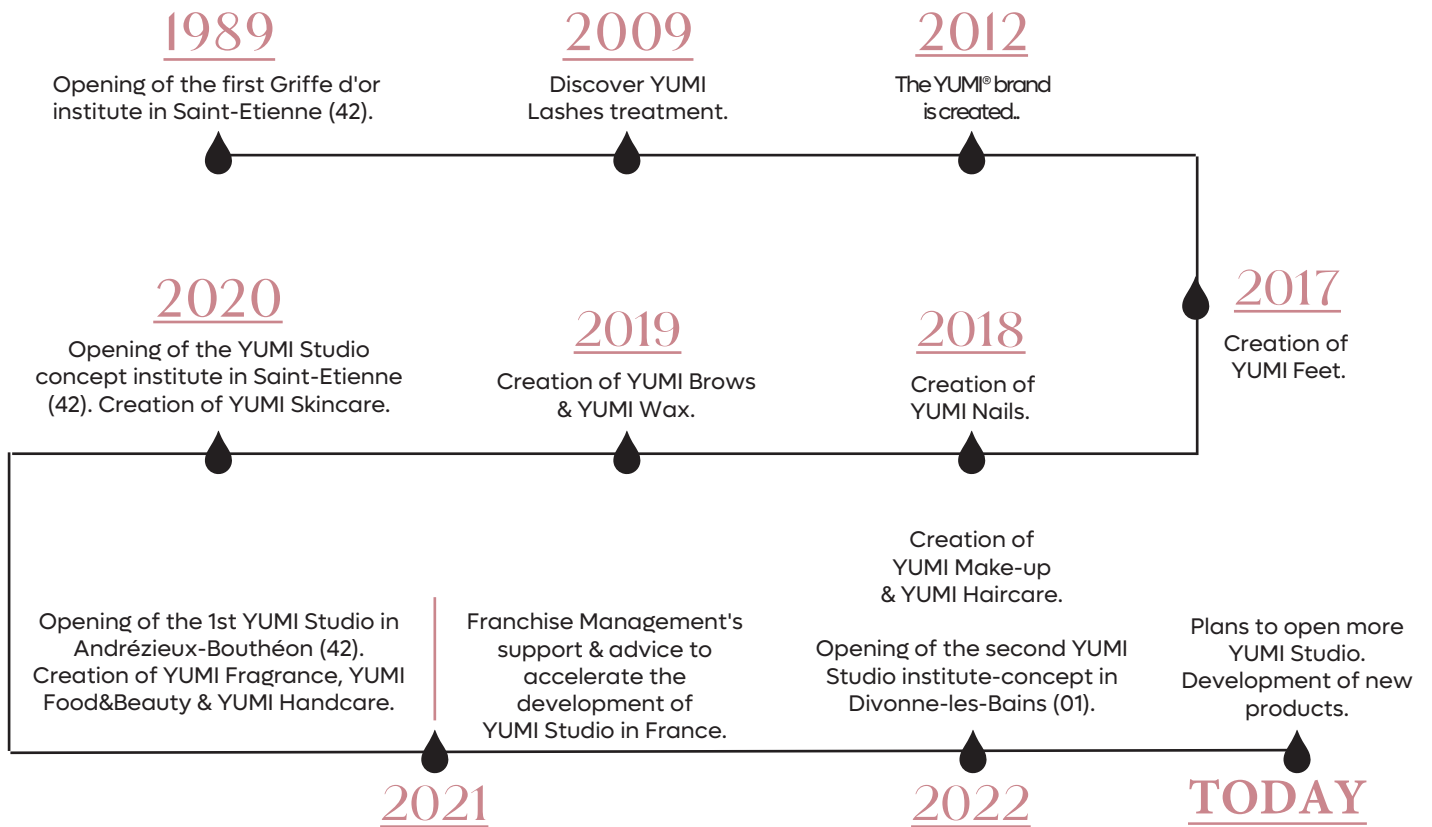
1989
Opening of the first Griffe d'or institute in Saint-Etienne (42).

2009
Discover YUMI Lashes treatment.

2012
The YUMI® brand is created..

2017
Creation of YUMI Feet.

2018
Creation of YUMI Nails.

2019
Creation of YUMI Brows & YUMI Wax.

2020
Opening of the YUMI Studio concept institute in Saint-Etienne (42). Creation of YUMI Skincare.

Opening of the 1st YUMI Studio in Andrézieux-Bouthéon (42). Creation of YUMI Fragrance, YUMI Food&Beauty & YUMI Handcare.

Franchise Management's support & advice to accelerate the development of YUMI Studio in France.

2021

Creation of YUMI Make-up & YUMI Haircare.

Opening of the second YUMI Studio institute-concept in Divonne-les-Bains (01).

2022

Plans to open more YUMI Studio. Development of new products.

TODAY